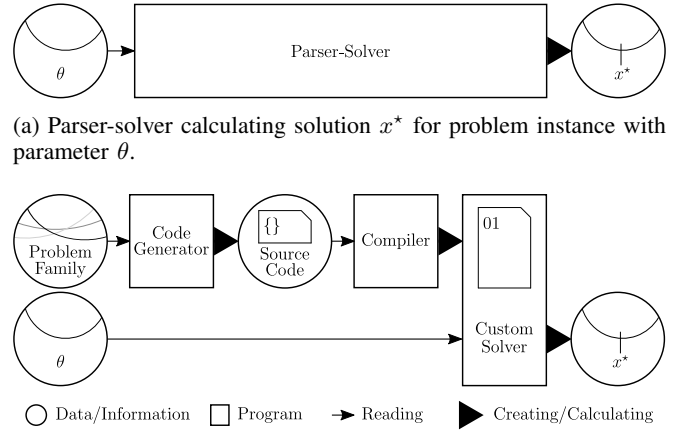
$\theta$

Parser-Solver

$x^\star$

(a) Parser-solver calculating solution $x^\star$ for problem instance with parameter $\theta$.

Problem Family

Code Generator

{}

Source Code

Compiler

01

Custom Solver

$\theta$

$x^\star$

Data/Information  Program  Reading  Creating/Calculating